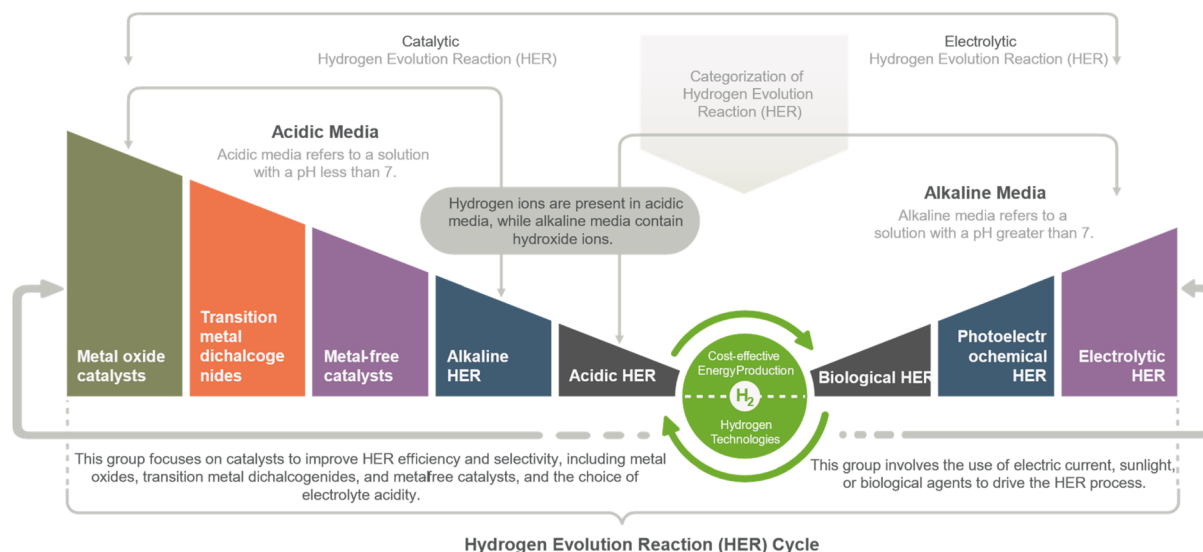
Catalytic
Hydrogen Evolution Reaction (HER)

Electrolytic
Hydrogen Evolution Reaction (HER)

Categorization of Hydrogen Evolution Reaction (HER)

Acidic Media
Acidic media refers to a solution with a pH less than 7.

Hydrogen ions are present in acidic media, while alkaline media contain hydroxide ions.

Alkaline Media
Alkaline media refers to a solution with a pH greater than 7.

Metal oxide catalysts

Transition metal dichalcogenides

Metal-free catalysts

Alkaline HER

Acidic HER

Cost-effective EnergyProduction

$H_2$

Hydrogen Technologies

Biological HER

Photoelectrochemical HER

Electrolytic HER

This group focuses on catalysts to improve HER efficiency and selectivity, including metal oxides, transition metal dichalcogenides, and metal-free catalysts, and the choice of electrolyte acidity.

This group involves the use of electric current, sunlight, or biological agents to drive the HER process.

Hydrogen Evolution Reaction (HER) Cycle